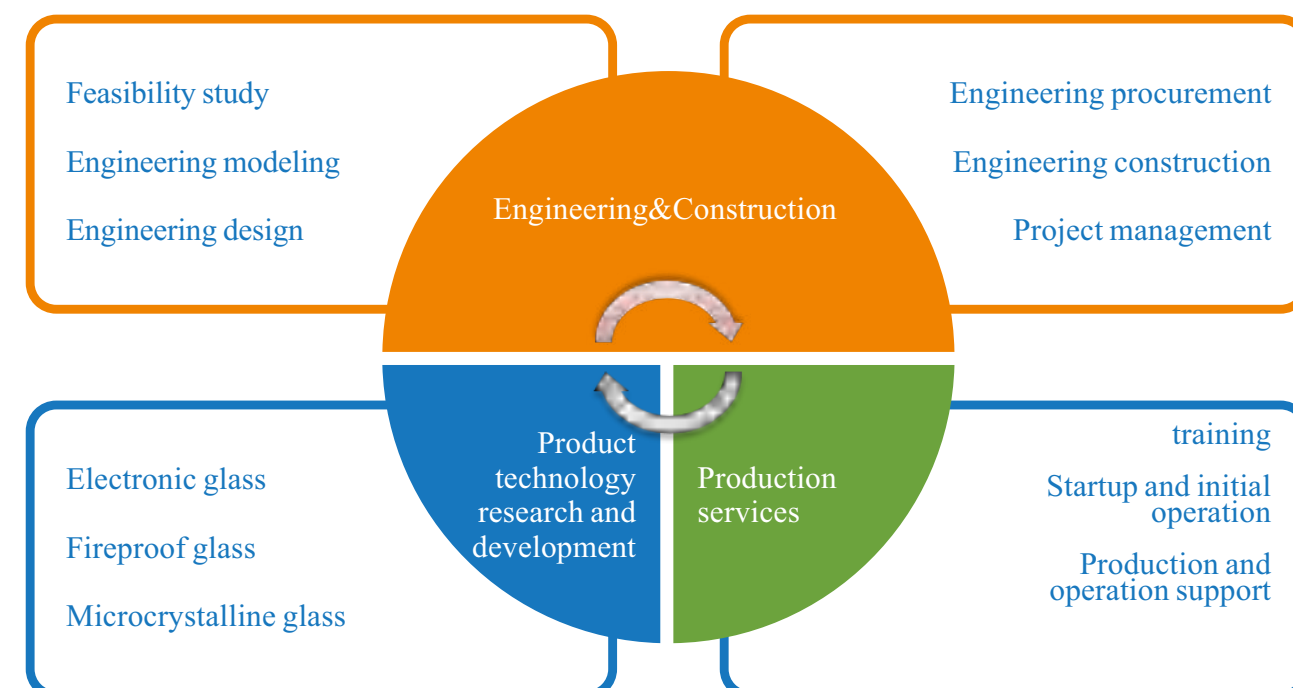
Feasibility study

Engineering modeling

Engineering design

Engineering procurement

Engineering construction

Project management

Engineering&Construction

Product technology research and development

Production services

Electronic glass

Fireproof glass

Microcrystalline glass

training

Startup and initial operation

Production and operation support